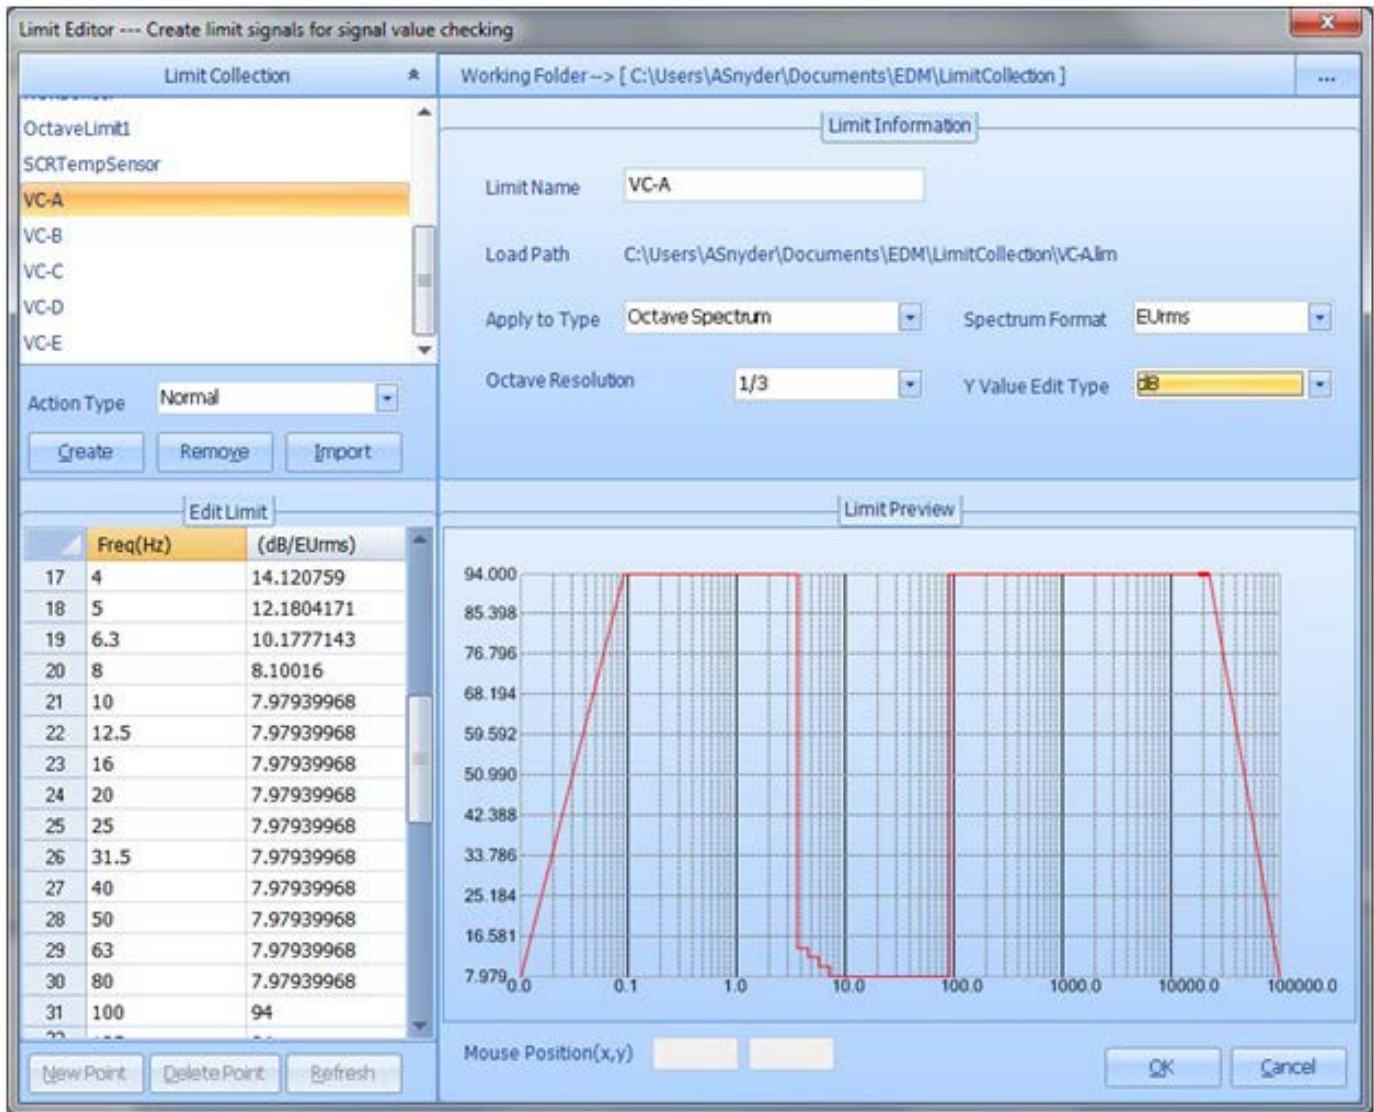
Limit Editor --- Create limit signals for signal value checking

Limit Collection

OctaveLimit1
SCRTempSensor
VC-A
VC-B
VC-C
VC-D
VC-E

Action Type Normal

Create Remove Import

Edit Limit

| | Freq(Hz) | (dB/EUrms) |
|---|---|---|
| 17 | 4 | 14.120759 |
| 18 | 5 | 12.1804171 |
| 19 | 6.3 | 10.1777143 |
| 20 | 8 | 8.10016 |
| 21 | 10 | 7.97939968 |
| 22 | 12.5 | 7.97939968 |
| 23 | 16 | 7.97939968 |
| 24 | 20 | 7.97939968 |
| 25 | 25 | 7.97939968 |
| 26 | 31.5 | 7.97939968 |
| 27 | 40 | 7.97939968 |
| 28 | 50 | 7.97939968 |
| 29 | 63 | 7.97939968 |
| 30 | 80 | 7.97939968 |
| 31 | 100 | 94 |

New Point Delete Point Refresh

Working Folder --> [ C:\Users\ASnyder\Documents\EDM\LimitCollection ] ...

Limit Information

Limit Name VC-A

Load Path C:\Users\ASnyder\Documents\EDM\LimitCollection\VC-A.lim

Apply to Type Octave Spectrum Spectrum Format EUrms

Octave Resolution 1/3 Y Value Edit Type dB

Limit Preview

94.000
85.398
76.796
68.194
59.592
50.990
42.388
33.786
25.184
16.581
7.979
0.0 0.1 1.0 10.0 100.0 1000.0 10000.0 100000.0

Mouse Position(x,y)

OK Cancel